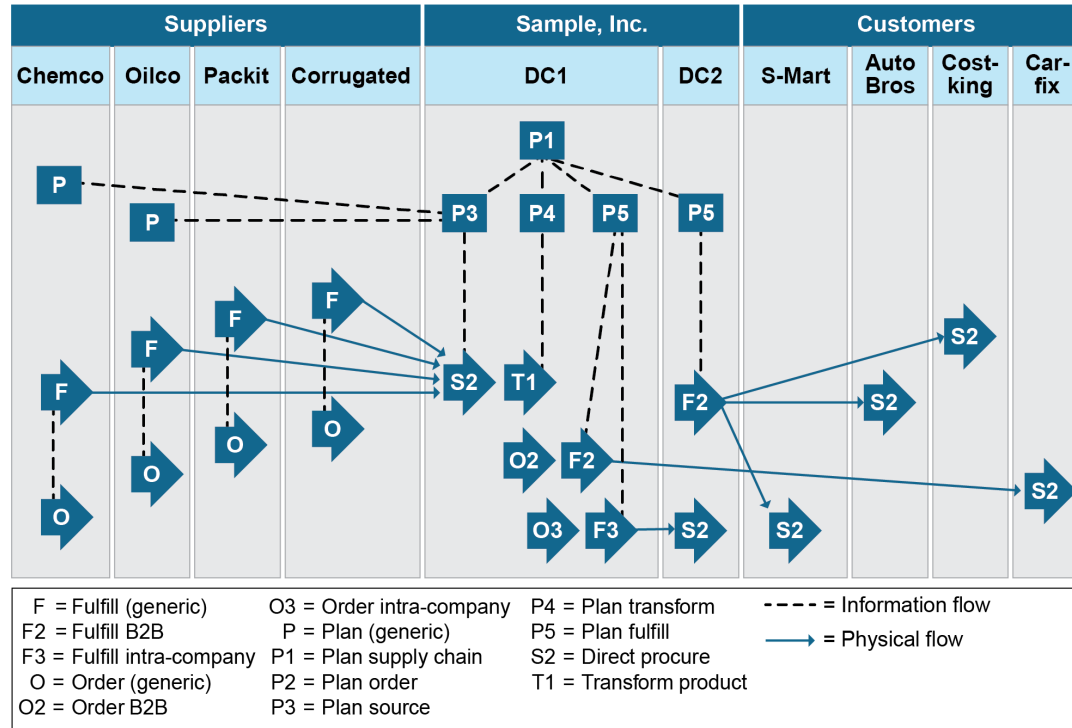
| Suppliers | | | | Sample, Inc. | | Customers | | | |
|---|---|---|---|---|---|---|---|---|---|
| Chemco | Oilco | Packit | Corrugated | DC1 | DC2 | S-Mart | Auto Bros | Cost-king | Car-fix |

P1

P

P

P3

P4

P5

P5

F

F

F

F

S2

T1

F2

S2

S2

O

O

O

O

O2

F2

S2

O3

F3

S2

S2

F = Fulfill (generic)
F2 = Fulfill B2B
F3 = Fulfill intra-company
O = Order (generic)
O2 = Order B2B
O3 = Order intra-company
P = Plan (generic)
P1 = Plan supply chain
P2 = Plan order
P3 = Plan source
P4 = Plan transform
P5 = Plan fulfill
S2 = Direct procure
T1 = Transform product
= Information flow
= Physical flow